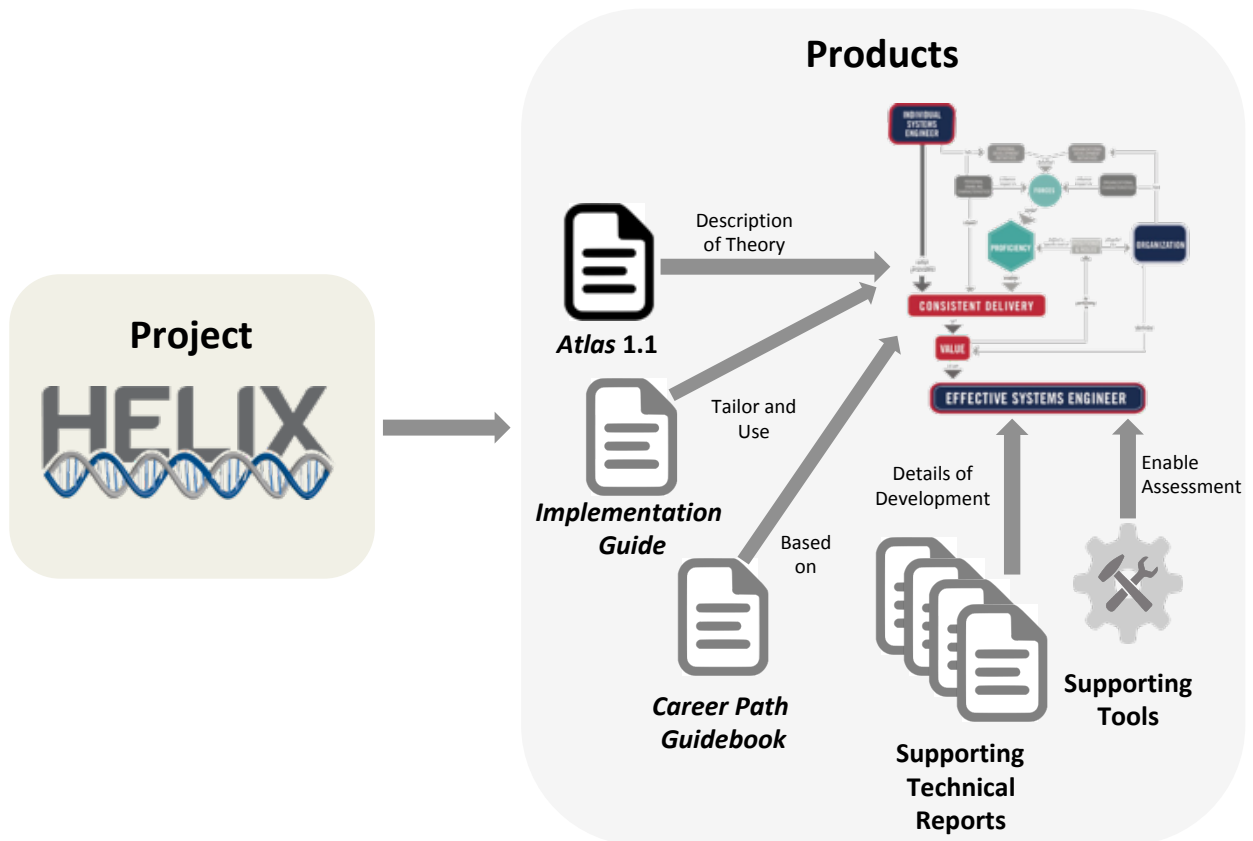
Project

HELIX

Products

Atlas 1.1

Description of Theory

Implementation Guide

Tailor and Use

Career Path Guidebook

Based on

INDIVIDUAL SYSTEMS ENGINEER

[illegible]

FORCES

PROFICIENCY

ORGANIZATION

CONSISTENT DELIVERY

VALUE

EFFECTIVE SYSTEMS ENGINEER

Details of Development

Enable Assessment

Supporting Technical Reports

Supporting Tools